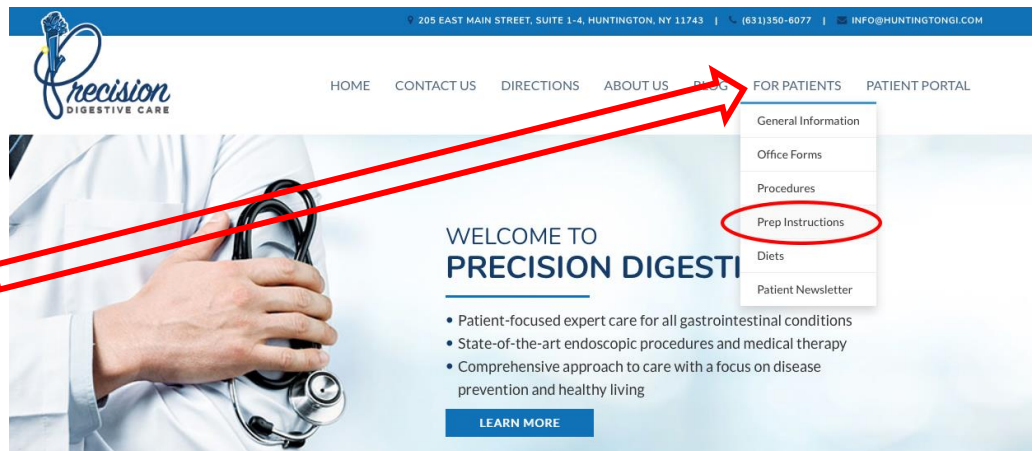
205 EAST MAIN STREET, SUITE 1-4, HUNTINGTON, NY 11743 | (631)350-6077 | INFO@HUNTINGTONGI.COM

Precision DIGESTIVE CARE

HOME CONTACT US DIRECTIONS ABOUT US BLOG FOR PATIENTS PATIENT PORTAL

General Information
Office Forms
Procedures
Prep Instructions
Diets
Patient Newsletter

WELCOME TO
PRECISION DIGESTI

• Patient-focused expert care for all gastrointestinal conditions
• State-of-the-art endoscopic procedures and medical therapy
• Comprehensive approach to care with a focus on disease prevention and healthy living

LEARN MORE